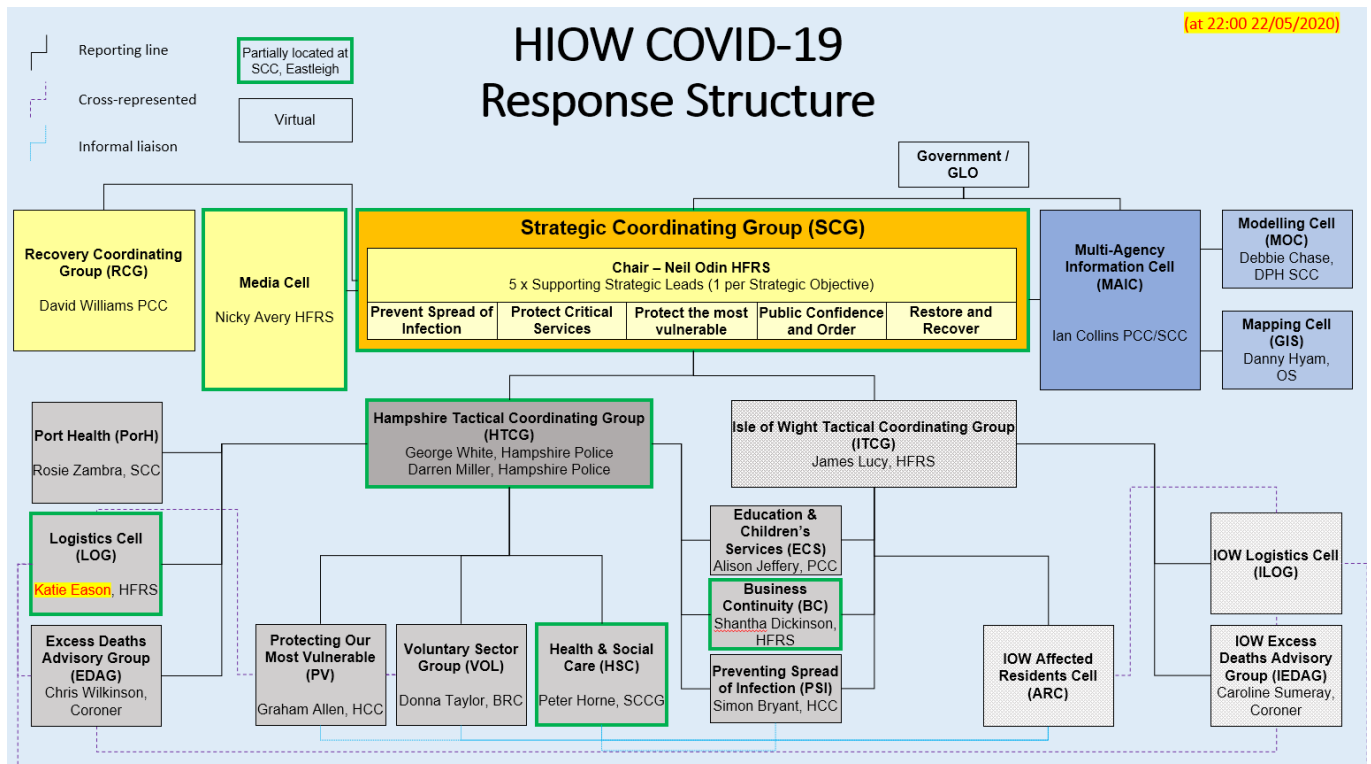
(at 22:00 22/05/2020)

Reporting line

Cross-represented

Informal liaison

Partially located at SCC, Eastleigh

Virtual

HIOW COVID-19 Response Structure

Government / GLO

Recovery Coordinating Group (RCG)

David Williams PCC

Media Cell

Nicky Avery HFRS

Strategic Coordinating Group (SCG)

Chair – Neil Odin HFRS
5 x Supporting Strategic Leads (1 per Strategic Objective)

| Prevent Spread of Infection | Protect Critical Services | Protect the most vulnerable | Public Confidence and Order | Restore and Recover |
|---|---|---|---|---|

Multi-Agency Information Cell (MAIC)

Ian Collins PCC/SCC

Modelling Cell (MOC)
Debbie Chase, DPH SCC

Mapping Cell (GIS)
Danny Hyam, OS

Port Health (PorH)

Rosie Zambra, SCC

Hampshire Tactical Coordinating Group (HTCG)
George White, Hampshire Police
Darren Miller, Hampshire Police

Isle of Wight Tactical Coordinating Group (ITCG)
James Lucy, HFRS

Logistics Cell (LOG)

Katie Eason, HFRS

Excess Deaths Advisory Group (EDAG)
Chris Wilkinson, Coroner

Education & Children's Services (ECS)
Alison Jeffery, PCC

Business Continuity (BC)
Shantha Dickinson, HFRS

Preventing Spread of Infection (PSI)
Simon Bryant, HCC

Protecting Our Most Vulnerable (PV)

Graham Allen, HCC

Voluntary Sector Group (VOL)

Donna Taylor, BRC

Health & Social Care (HSC)

Peter Horne, SCCG

IOW Affected Residents Cell (ARC)

IOW Logistics Cell (ILOG)

IOW Excess Deaths Advisory Group (IEDAG)
Caroline Sumeray, Coroner